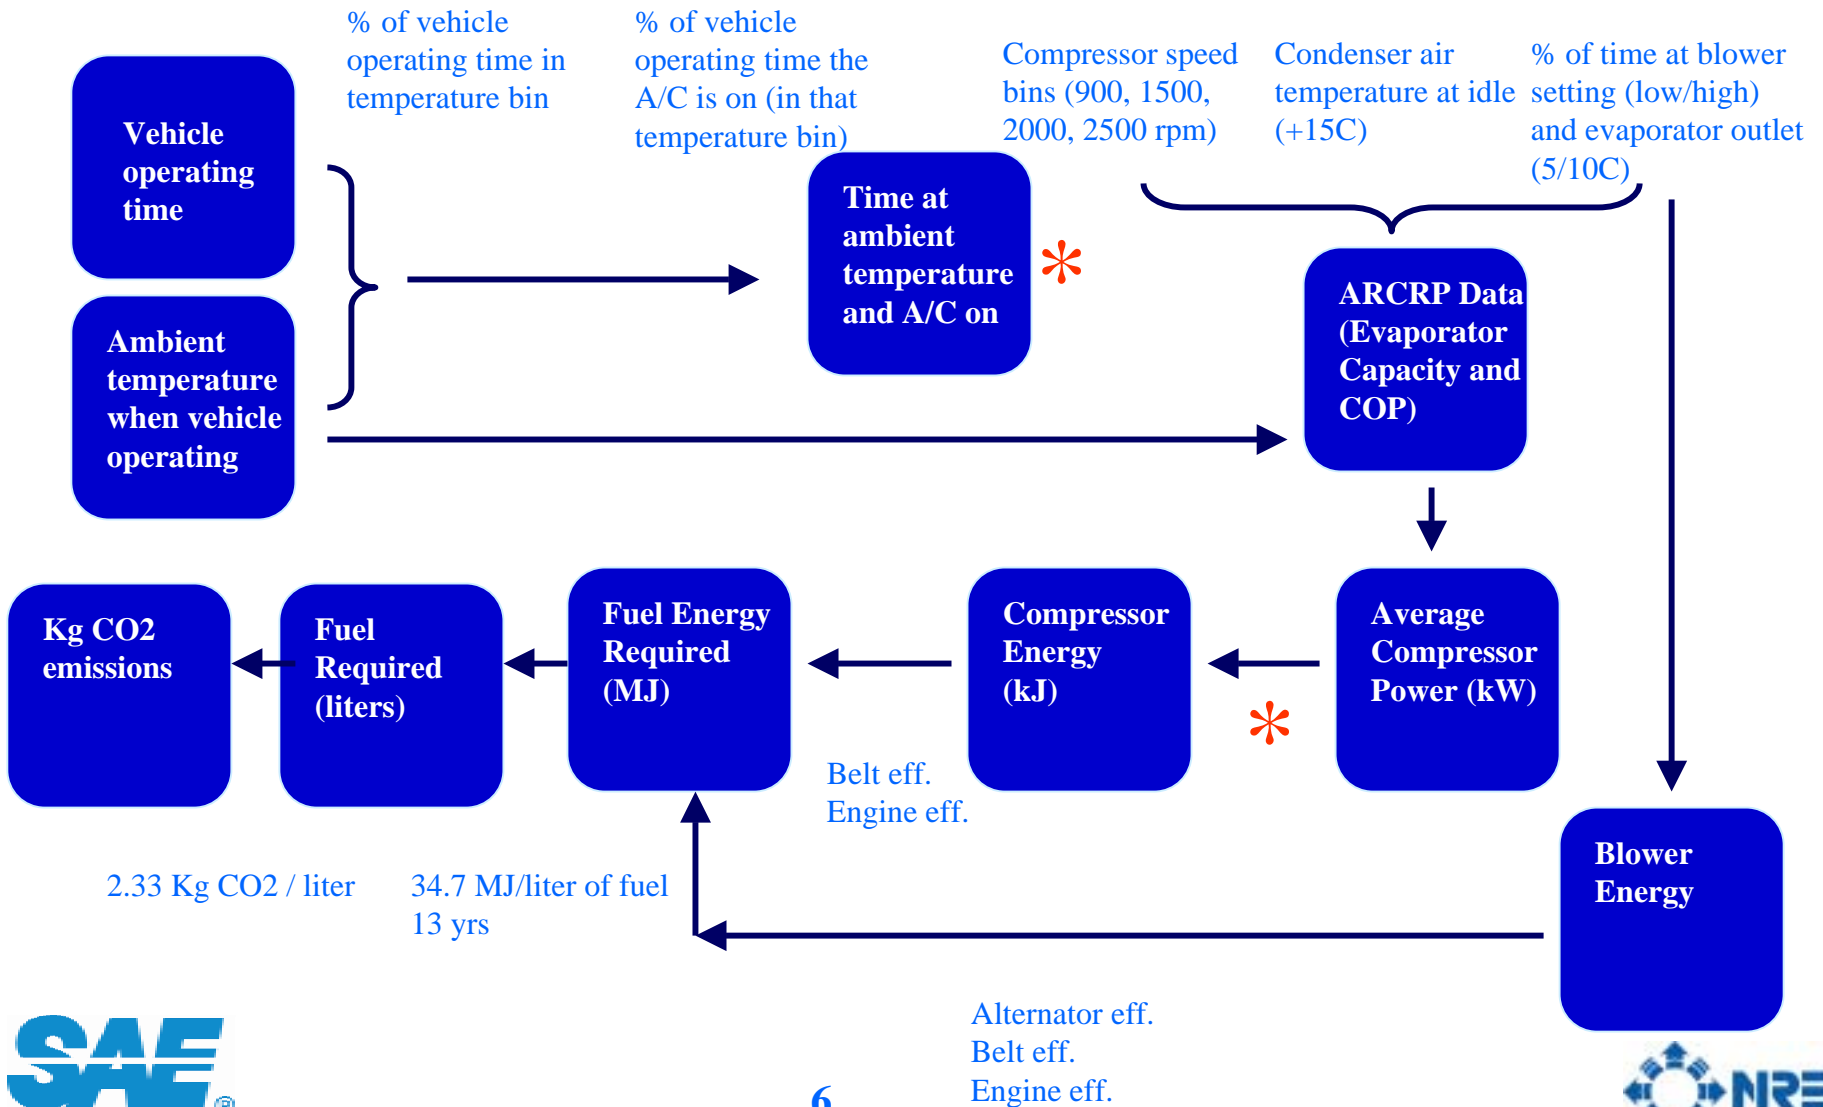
Vehicle operating time

Ambient temperature when vehicle operating

% of vehicle operating time in temperature bin

% of vehicle operating time the A/C is on (in that temperature bin)

Time at ambient temperature and A/C on

*

Compressor speed bins (900, 1500, 2000, 2500 rpm)

Condenser air temperature at idle (+15C)

% of time at blower setting (low/high) and evaporator outlet (5/10C)

ARCRP Data (Evaporator Capacity and COP)

Average Compressor Power (kW)

*

Compressor Energy (kJ)

Belt eff.
Engine eff.

Fuel Energy Required (MJ)

Fuel Required (liters)

Kg CO2 emissions

2.33 Kg CO2 / liter

34.7 MJ/liter of fuel
13 yrs

Blower Energy

Alternator eff.
Belt eff.
Engine eff.

SAE

6

NRE